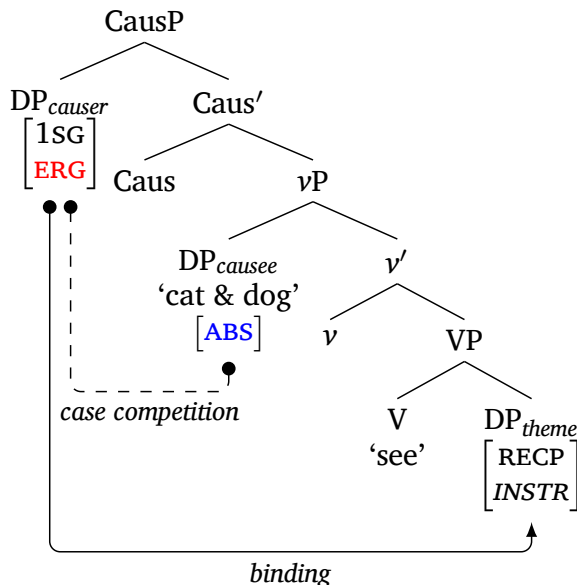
CausP

DP$_{causer}$
$\begin{bmatrix} \text{1SG} \\ \text{ERG} \end{bmatrix}$

Caus′

Caus

$v$P

DP$_{causee}$
'cat & dog'
[ABS]

$v'$

$v$

VP

V
'see'

DP$_{theme}$
$\begin{bmatrix} \text{RECP} \\ \textit{INSTR} \end{bmatrix}$

case competition

binding